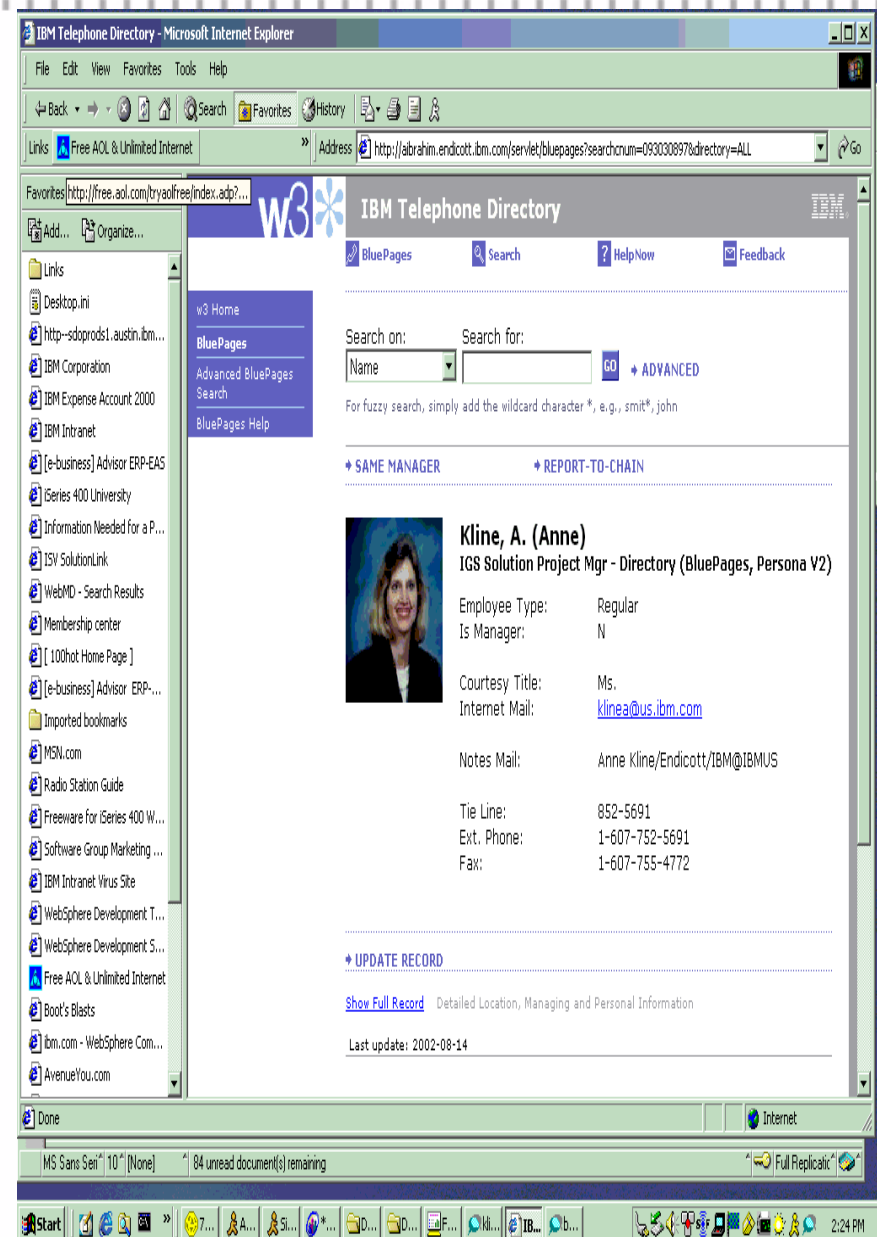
IBM Telephone Directory - Microsoft Internet Explorer

File Edit View Favorites Tools Help

Back Search Favorites History

Links Free AOL & Unlimited Internet

Address http://aibrahim.endicott.ibm.com/servlet/bluepages?searchcnum=093030897&directory=ALL

Go

Favorites http://free.aol.com/tryaolfree/index.adp?...

Add... Organize...

Links
Desktop.ini
http--sdoprods1.austin.ibm...
IBM Corporation
IBM Expense Account 2000
IBM Intranet
[e-business] Advisor ERP-EAS
iSeries 400 University
Information Needed for a P...
ISV SolutionLink
WebMD - Search Results
Membership center
[ 100hot Home Page ]
[e-business] Advisor ERP-...
Imported bookmarks
MSN.com
Radio Station Guide
Freeware for iSeries 400 W...
Software Group Marketing ...
IBM Intranet Virus Site
WebSphere Development T...
WebSphere Development S...
Free AOL & Unlimited Internet
Boot's Blasts
ibm.com - WebSphere Com...
AvenueYou.com

w3

IBM Telephone Directory

IBM

BluePages Search HelpNow Feedback

w3 Home
BluePages
Advanced BluePages Search
BluePages Help

Search on: Search for:
Name
GO
ADVANCED

For fuzzy search, simply add the wildcard character *, e.g., smit*, john

SAME MANAGER REPORT-TO-CHAIN

Kline, A. (Anne)
IGS Solution Project Mgr - Directory (BluePages, Persona V2)

| | |
|---|---|
| Employee Type: | Regular |
| Is Manager: | N |
| Courtesy Title: | Ms. |
| Internet Mail: | klinea@us.ibm.com |
| Notes Mail: | Anne Kline/Endicott/IBM@IBMUS |
| Tie Line: | 852-5691 |
| Ext. Phone: | 1-607-752-5691 |
| Fax: | 1-607-755-4772 |

UPDATE RECORD

Show Full Record Detailed Location, Managing and Personal Information

Last update: 2002-08-14

Done

Internet

MS Sans Seri 10 [None] 84 unread document(s) remaining

Full Replicatic

Start 7... A... Si... *... D... D... F... Kl... IB... b...

2:24 PM